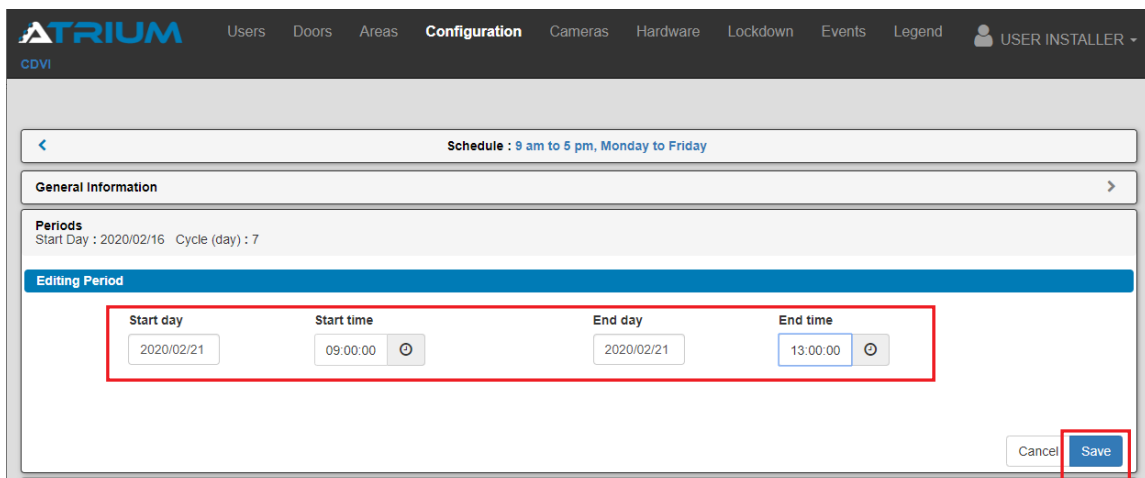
ATRIUM
CDVI

Users Doors Areas Configuration Cameras Hardware Lockdown Events Legend USER INSTALLER

Schedule : 9 am to 5 pm, Monday to Friday

General Information

Periods
Start Day : 2020/02/16 Cycle (day) : 7

Editing Period

| Start day | Start time | End day | End time |
|---|---|---|---|
| 2020/02/21 | 09:00:00 | 2020/02/21 | 13:00:00 |

Cancel Save